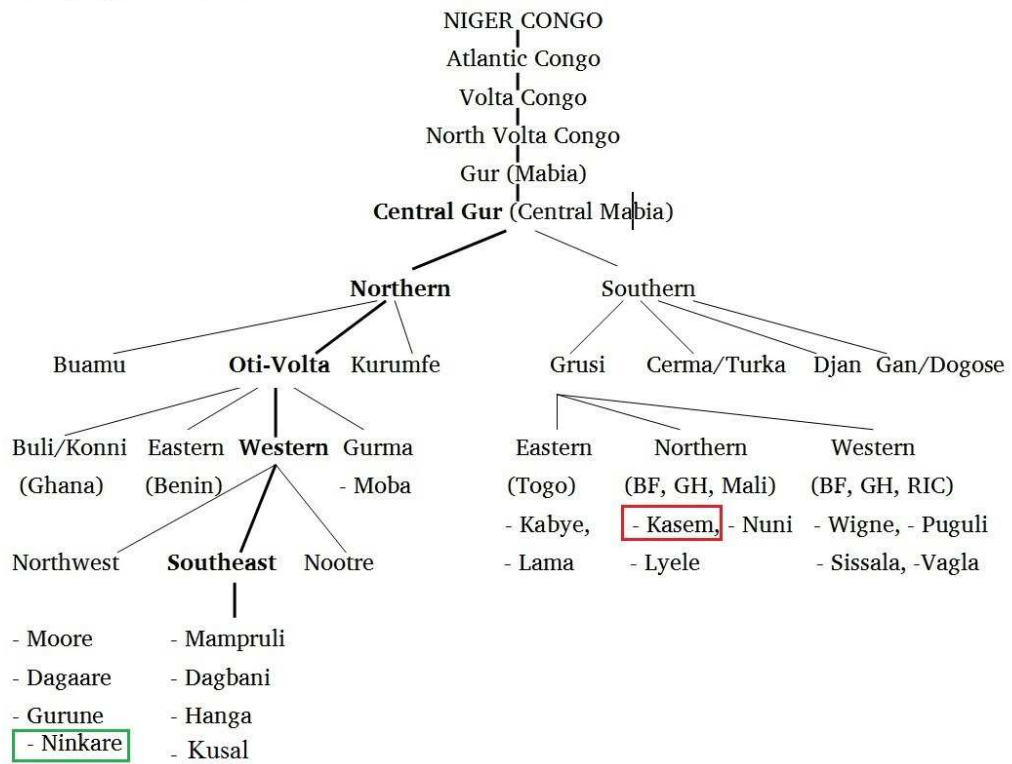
NIGER CONGO
Atlantic Congo
Volta Congo
North Volta Congo
Gur (Mabia)
**Central Gur** (Central Mabia)

**Northern**
Southern

Buamu
**Oti-Volta**
Kurumfe
Grusi
Cerma/Turka
Djan
Gan/Dogose

Buli/Konni (Ghana)
Eastern (Benin)
**Western**
Gurma - Moba

Eastern (Togo) - Kabye, - Lama
Northern (BF, GH, Mali) - Kasem, - Nuni - Lyele
Western (BF, GH, RIC) - Wigne, - Puguli - Sissala, -Vagla

Northwest
**Southeast**
Nootre

- Moore
- Dagaare
- Gurune
- Ninkare

- Mampruli
- Dagbani
- Hanga
- Kusal